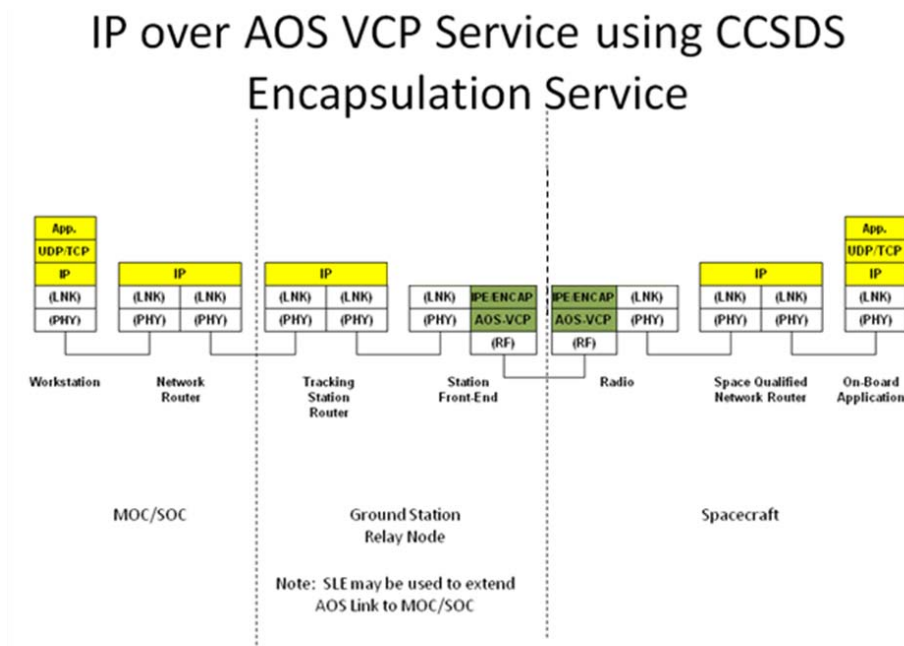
IP over AOS VCP Service using CCSDS Encapsulation Service

| App. |
|---|
| UDP/TCP |
| IP |
| (LNK) |
| (PHY) |

Workstation

| IP | |
|---|---|
| (LNK) | (LNK) |
| (PHY) | (PHY) |

Network Router

| IP | |
|---|---|
| (LNK) | (LNK) |
| (PHY) | (PHY) |

Tracking Station Router

| (LNK) | IPE/ENCAP |
|---|---|
| (PHY) | AOS-VCP |
| | (RF) |

Station Front-End

| IPE/ENCAP | (LNK) |
|---|---|
| AOS-VCP | (PHY) |
| (RF) | |

Radio

| IP | |
|---|---|
| (LNK) | (LNK) |
| (PHY) | (PHY) |

Space Qualified Network Router

| App. |
|---|
| UDP/TCP |
| IP |
| (LNK) |
| (PHY) |

On-Board Application

MOC/SOC

Ground Station Relay Node

Spacecraft

Note: SLE may be used to extend AOS Link to MOC/SOC